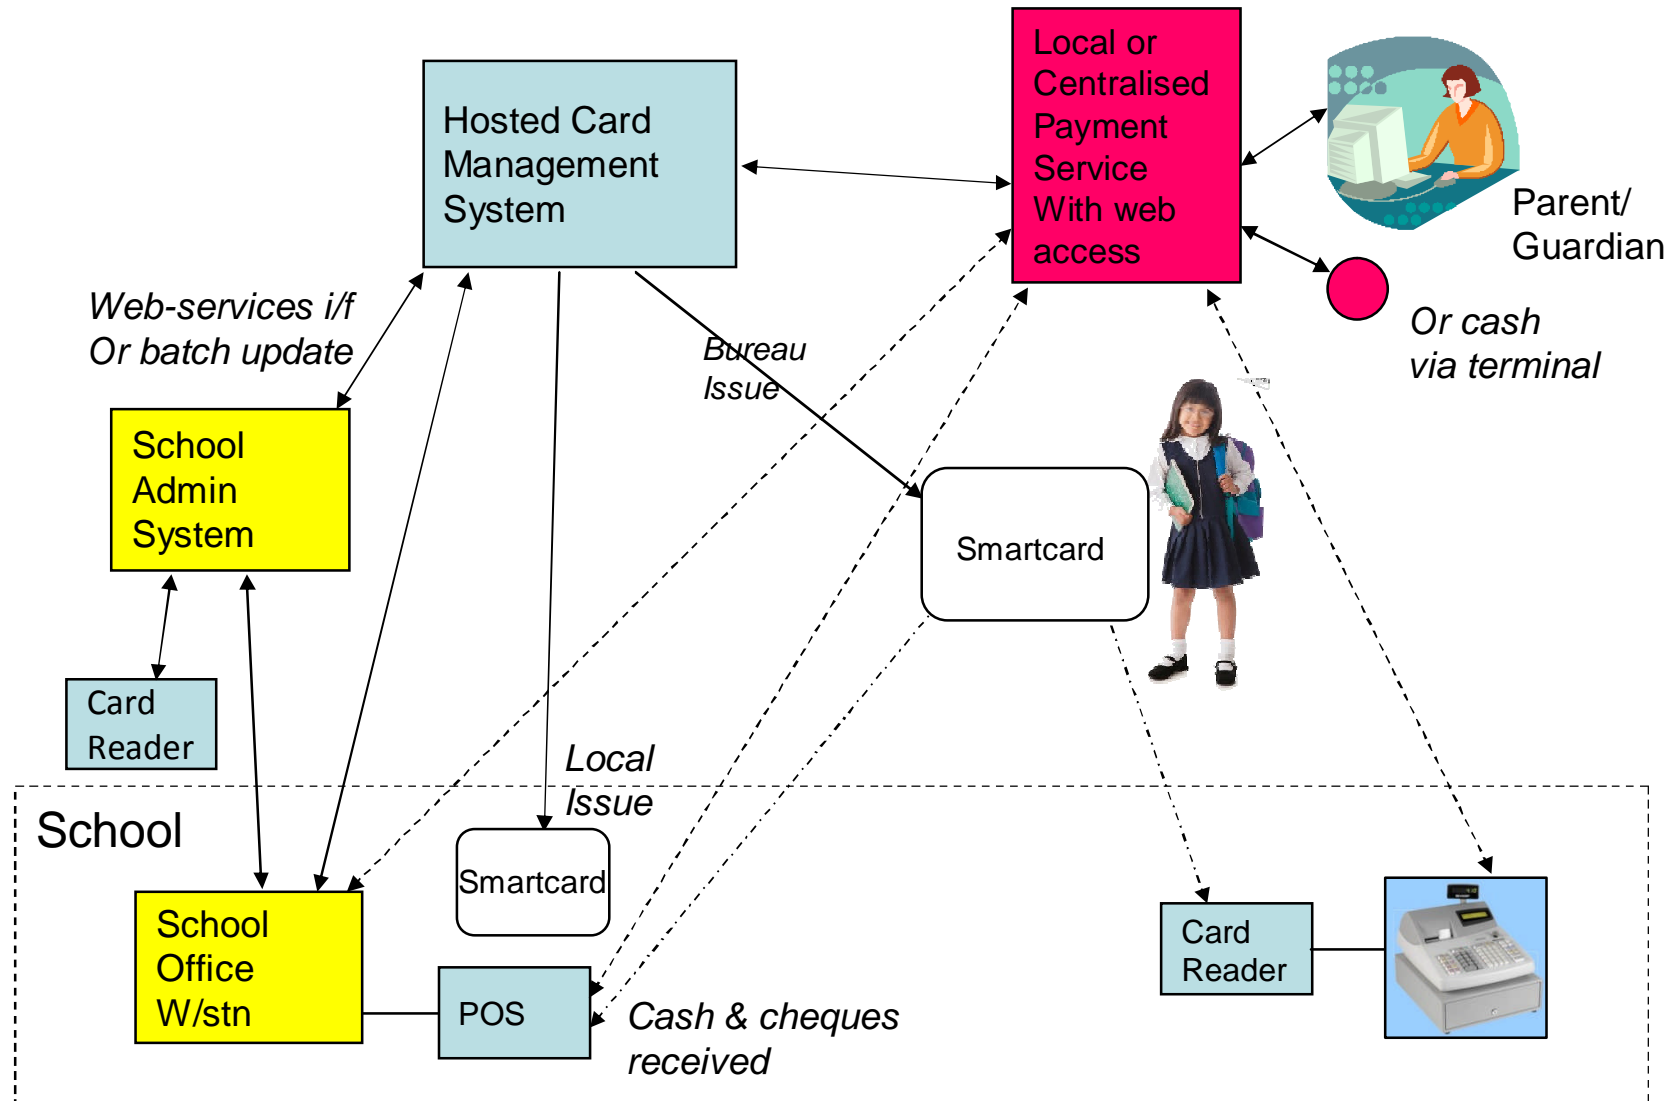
Hosted Card Management System

Local or Centralised Payment Service With web access

Parent/ Guardian

Or cash via terminal

Web-services i/f Or batch update

Bureau Issue

School Admin System

Smartcard

Card Reader

Local Issue

School

Smartcard

School Office W/stn

POS

Cash & cheques received

Card Reader